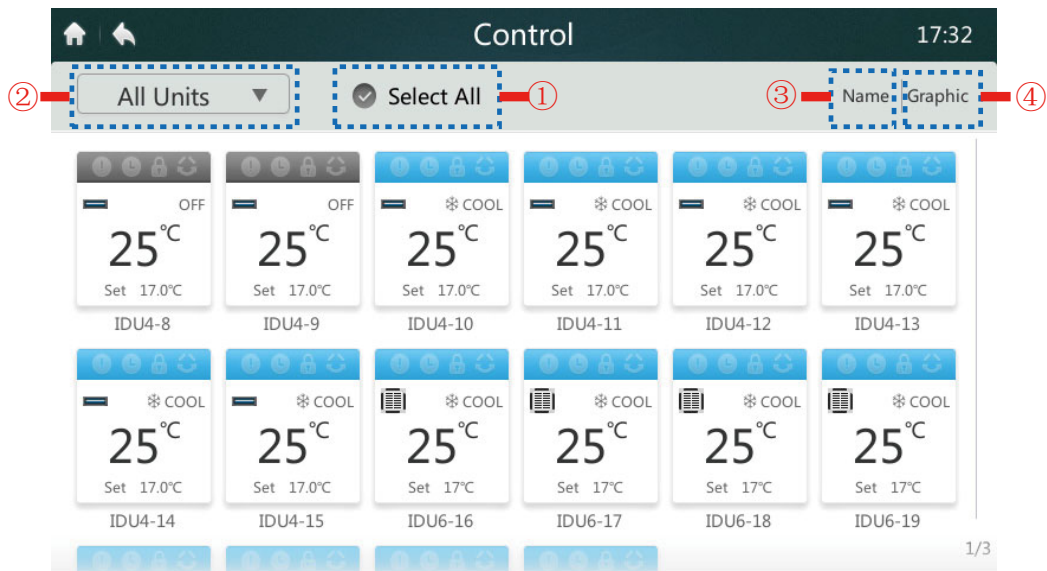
Control

17:32

② All Units ▼

Select All ①

③ Name Graphic ④

OFF
25℃
Set 17.0℃
IDU4-8

OFF
25℃
Set 17.0℃
IDU4-9

COOL
25℃
Set 17.0℃
IDU4-10

COOL
25℃
Set 17.0℃
IDU4-11

COOL
25℃
Set 17.0℃
IDU4-12

COOL
25℃
Set 17.0℃
IDU4-13

COOL
25℃
Set 17.0℃
IDU4-14

COOL
25℃
Set 17.0℃
IDU4-15

COOL
25℃
Set 17℃
IDU6-16

COOL
25℃
Set 17℃
IDU6-17

COOL
25℃
Set 17℃
IDU6-18

COOL
25℃
Set 17℃
IDU6-19

1/3